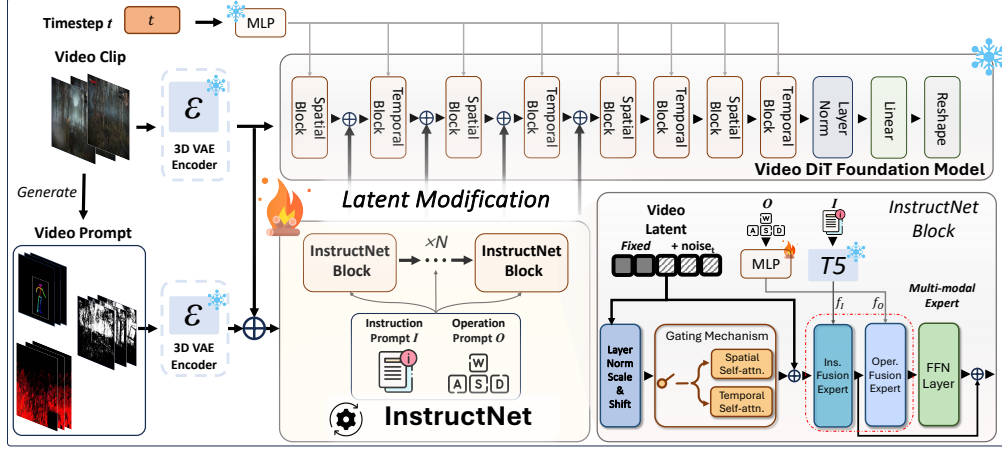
Timestep $t$

$t$

MLP

Video Clip

$\mathcal{E}$

3D VAE Encoder

Generate

Video Prompt

$\mathcal{E}$

3D VAE Encoder

Spatial Block

Temporal Block

Spatial Block

Temporal Block

Spatial Block

Temporal Block

Spatial Block

Temporal Block

Layer Norm

Linear

Reshape

Video DiT Foundation Model

Latent Modification

InstructNet Block

$\times N$

InstructNet Block

Instruction Prompt $I$

Operation Prompt $O$

W

A S D

InstructNet

Video Latent

Fixed

+ noise

$O$

W

A S D

$I$

MLP

T5

InstructNet Block

Multi-modal Expert

$f_I$

$f_O$

Layer Norm Scale & Shift

Gating Mechanism

Spatial Self-attn.

Temporal Self-attn.

Ins. Fusion Expert

Oper. Fusion Expert

FFN Layer